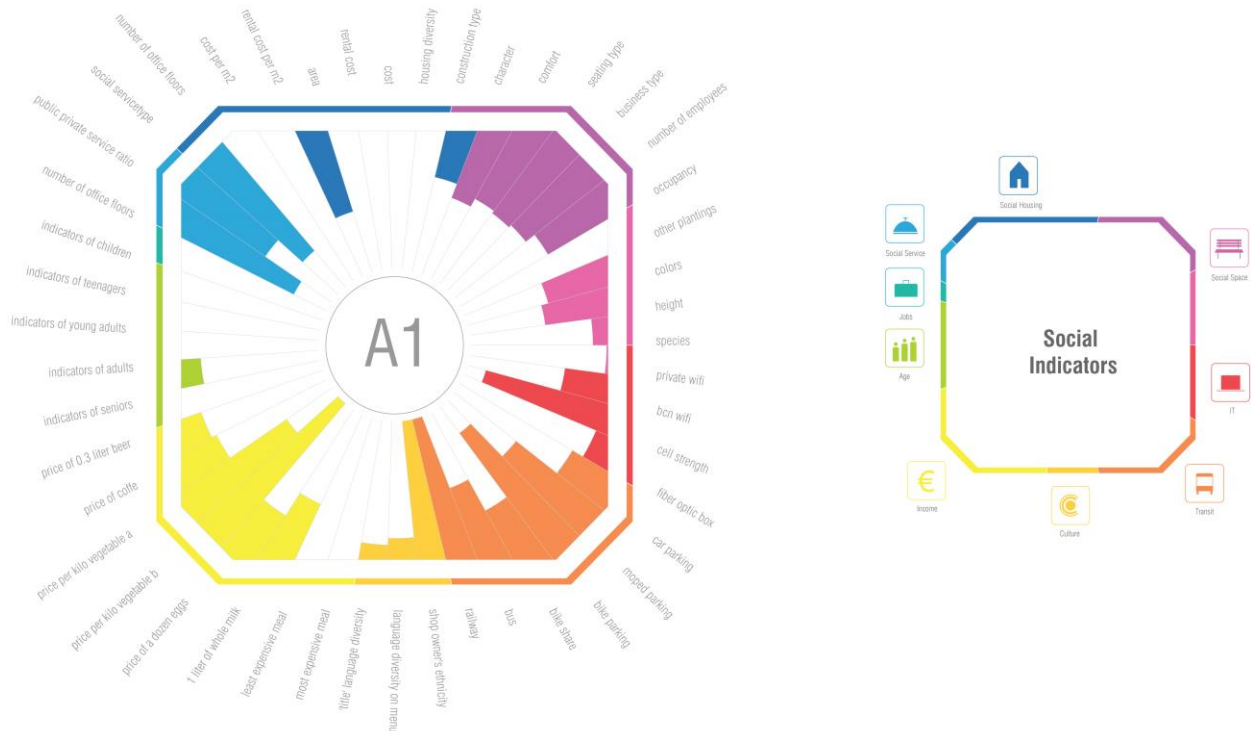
number of office floors
cost per m2
rental cost per m2
area
rental cost
cost
housing diversity
construction type
character
comfort
seating type
business type
number of employees
occupancy
other plantings
colors
height
species
private wifi
bcn wifi
cell strength
fiber optic box
car parking
moped parking
bike parking
bike share
bus
railway
shop owner's ethnicity
language diversity on menu
'title' language diversity
most expensive meal
least expensive meal
1 liter of whole milk
price of a dozen eggs
price per kilo vegetable b
price per kilo vegetable a
price of coffe
price of 0.3 liter beer
indicators of seniors
indicators of adults
indicators of young adults
indicators of teenagers
indicators of children
number of office floors
public private service ratio
social servicetype

A1

Social Housing
Social Service
Social Space
Jobs
Age
Social Indicators
IT
Income
Culture
Transit
€